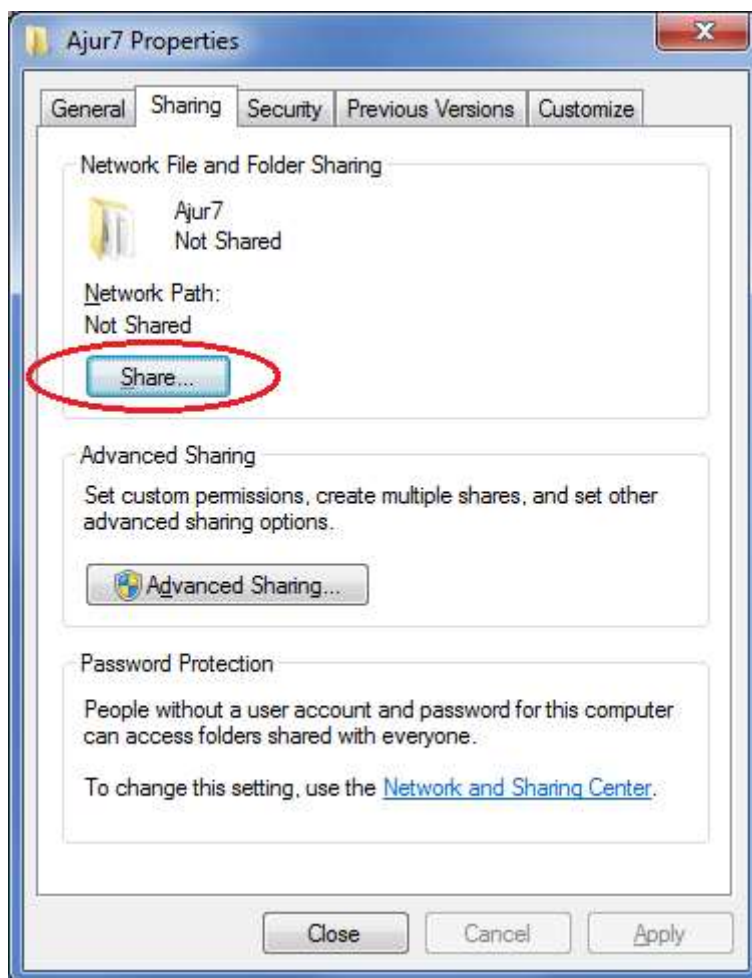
Ajur7 Properties

x

General | Sharing | Security | Previous Versions | Customize

Network File and Folder Sharing

Ajur7
Not Shared

Network Path:
Not Shared

Share...

Advanced Sharing

Set custom permissions, create multiple shares, and set other advanced sharing options.

Advanced Sharing...

Password Protection

People without a user account and password for this computer can access folders shared with everyone.

To change this setting, use the Network and Sharing Center.

Close | Cancel | Apply